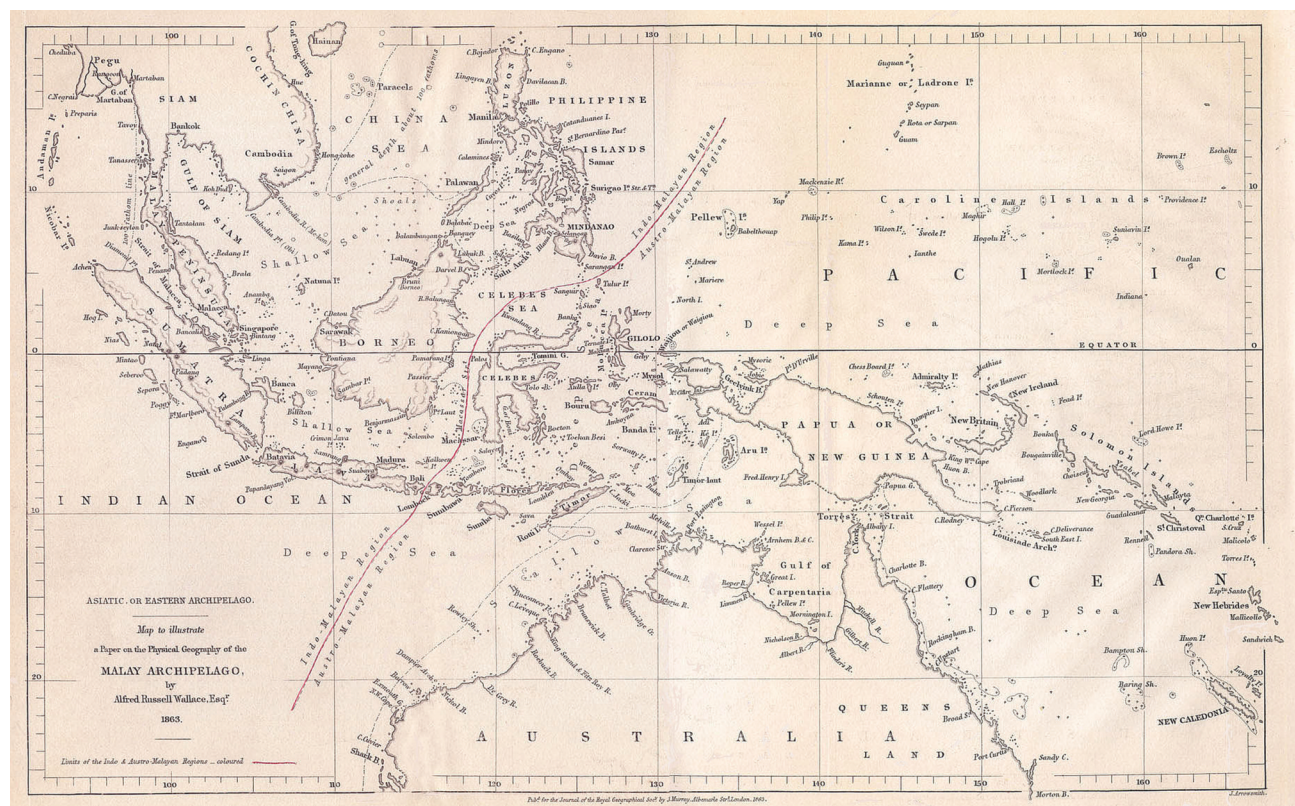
ASIATIC, OR EASTERN ARCHIPELAGO.

Map to illustrate a Paper on the Physical Geography of the MALAY ARCHIPELAGO, by Alfred Russell Wallace, Esq.r 1863.

Limits of the Indo & Austro-Malayan Regions ... coloured

100 110 120 130 140 150 160

10 0 10 20

Pegu, Martaban, G. of Martaban, SIAM, Bankok, Cambodia, GULF OF SIAM, COCHIN CHINA, Hainan, Paracels, CHINA SEA, Saigon, Shallow Sea, Shoals, general depth about 40 fathoms, Andaman I.s, Nicobar I.s, Tavoy, Tenasserim, Junkceylon, Strait of Malacca, Penang, Malacca, Singapore, Bintang, Natuna I.s, Anamba I.s, Achen, Hog I., Nias, SUMATRA, Padang, Banca, Billiton, Linga, Sunda, Strait of Sunda, Batavia, JAVA, Madura, Bali, Lombok, Sumbawa, Flores, Sumba, Timor, Rotti, Sava, INDIAN OCEAN, Deep Sea, Indo-Malayan Region, Austro-Malayan Region, Macassar Str., BORNEO, Sarawak, Labuan, Palawan, Pontiana, Banjarmassing, Balambangan, Manila, LUZON, PHILIPPINE ISLANDS, Samar, Mindoro, MINDANAO, Sulu Arch.s, Celebes Sea, CELEBES, Menado, Macassar, Salayer, Bouton, Bouru, Ceram, Amboyna, Banda I.s, GILOLO, Ternate, Morty, Mysol, Salawatty, Waigiou, Timor laut, Aru I.s, Ki, Fred. Henry I., Arafura Sea, Torres Strait, Gulf of Carpentaria, Cape York, Wessel I.s, Arnhem, Melville I., Bathurst I., Clarence Str., Port Essington, Victoria R., Fitzroy R., Dampier Arch., Shark B., AUSTRALIA, QUEENSLAND, Pellew I.s, Mornington I., Flinders R., Mitchell R., Albert R., Port Curtis, Sandy C., Morton B., Broad Sd., Rockingham B., PAPUA OR NEW GUINEA, Geelvink B., C. D'Urville, Schouten I.s, Dampier I., New Britain, New Ireland, New Hanover, Admiralty I.s, Solomon Islands, Bougainville, Isabel, Guadalcanar, Malayta, S.t Christoval, Louisiade Arch., Woodlark, D'Entrecasteaux, Trobriand, Huon G., PACIFIC OCEAN, Deep Sea, EQUATOR, Pellew I.s, Babelthouap, Yap, Caroline Islands, Ualan, Mortlock I.s, Marianne or Ladrone I.s, Guguan, Seypan, Rota or Sarpan, Guam, Mackenzie I.s, Brown I.s, Eschotz, Providence I.s, Wilson I.s, Hogolu I.s, New Hebrides, Esp.tu Santo, Mallicollo, Sandwich, Loyalty I.s, NEW CALEDONIA, Q.n Charlotte's I.s, Santa Cruz, Torres I.s, Rennell, Bampton Sh., Bellona, Huon I.s, Lord Howe I.s

Pub.d for the Journal of the Royal Geographical Soc.y by J. Murray, Albemarle Str.t London, 1863.

J. Arrowsmith.